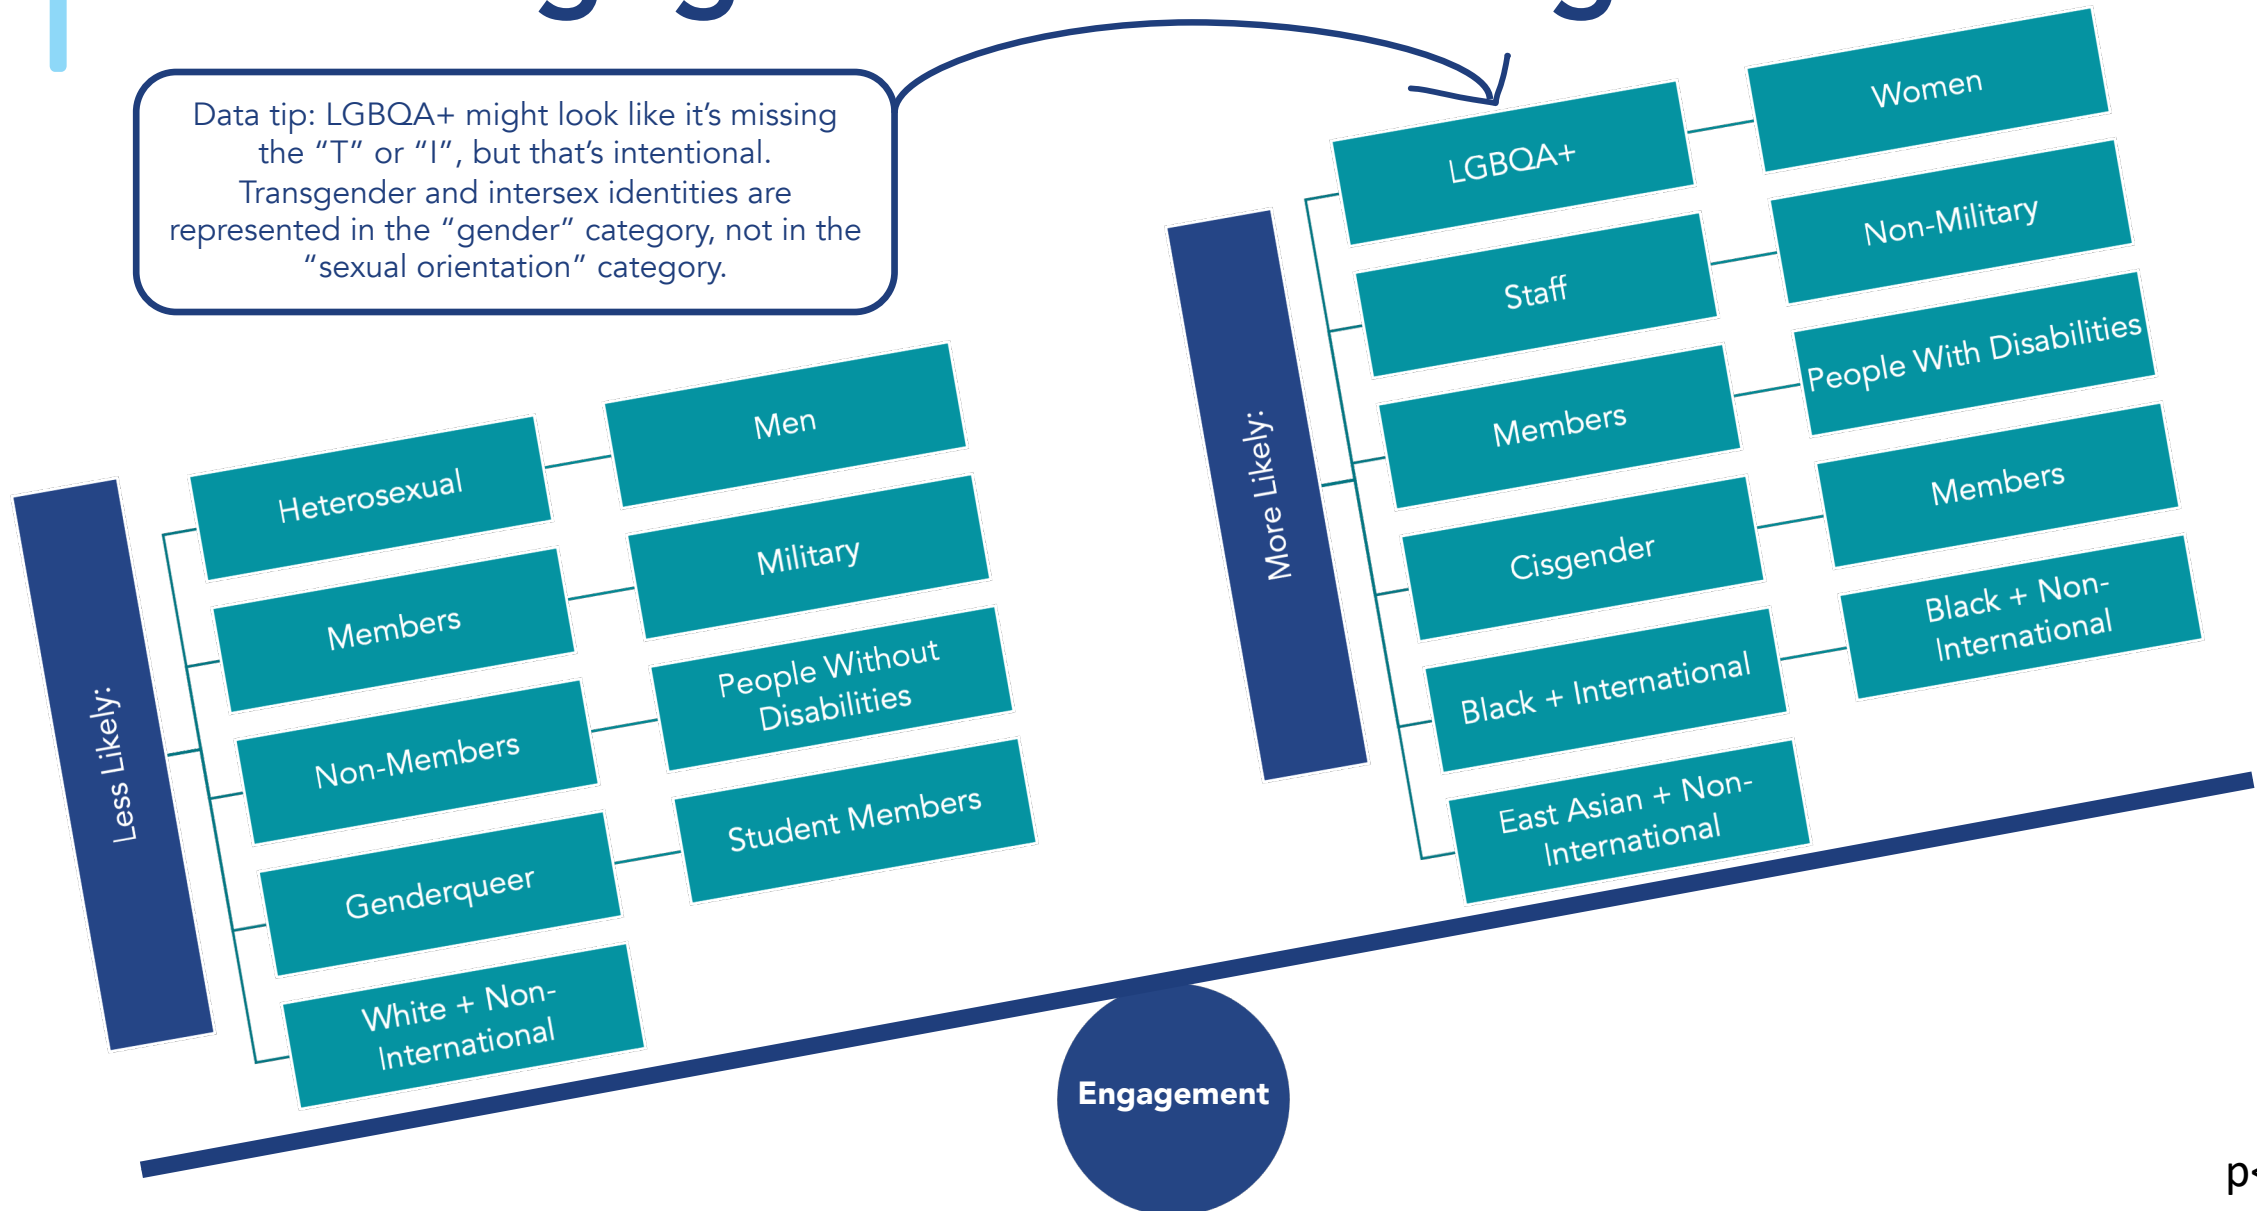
Data tip: LGBQA+ might look like it's missing the "T" or "I", but that's intentional. Transgender and intersex identities are represented in the "gender" category, not in the "sexual orientation" category.

Less Likely:

Heterosexual

Men

Members

Military

Non-Members

People Without Disabilities

Genderqueer

Student Members

White + Non-International

More Likely:

LGBQA+

Women

Staff

Non-Military

Members

People With Disabilities

Cisgender

Members

Black + International

Black + Non-International

East Asian + Non-International

Engagement

p